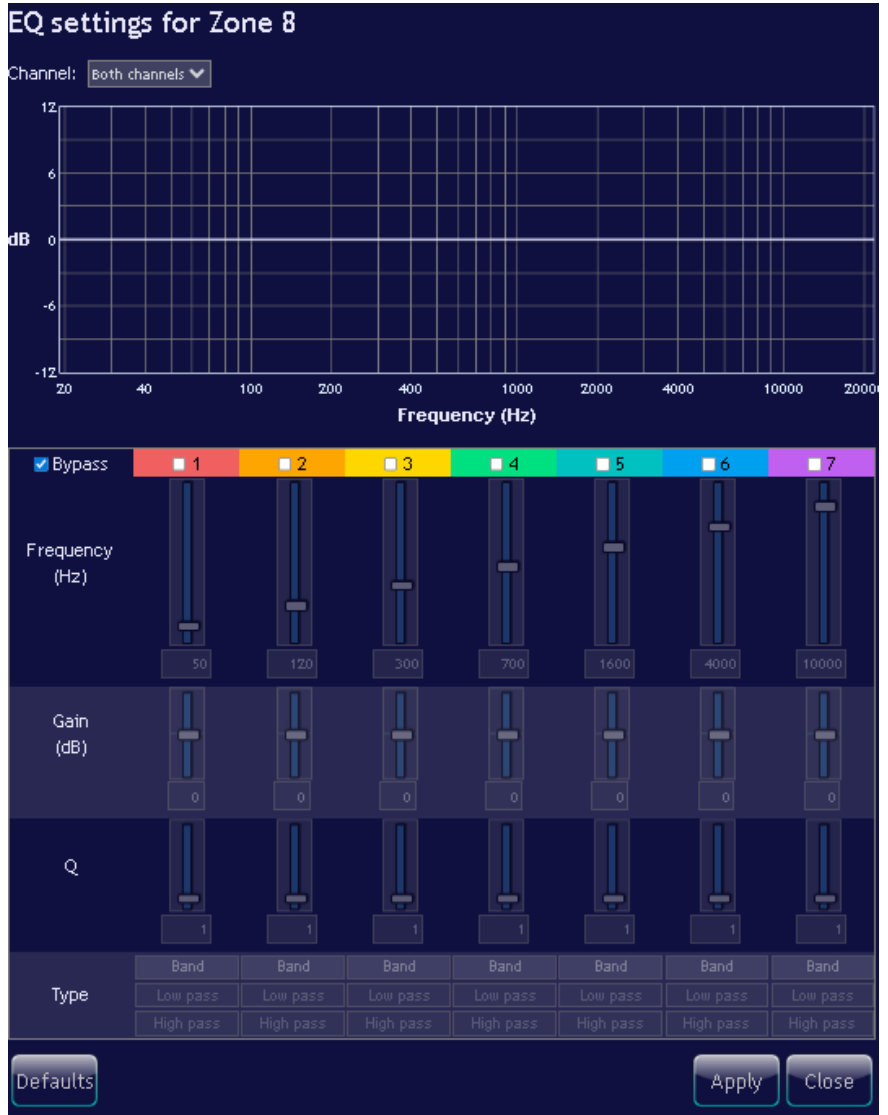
EQ settings for Zone 8

Channel: Both channels

12
6
dB 0
-6
-12
20 40 100 200 400 1000 2000 4000 10000 20000
Frequency (Hz)

| Bypass | 1 | 2 | 3 | 4 | 5 | 6 | 7 |
|---|---|---|---|---|---|---|---|
| Frequency (Hz) | 50 | 120 | 300 | 700 | 1600 | 4000 | 10000 |
| Gain (dB) | 0 | 0 | 0 | 0 | 0 | 0 | 0 |
| Q | 1 | 1 | 1 | 1 | 1 | 1 | 1 |
| Type | Band | Band | Band | Band | Band | Band | Band |
| | Low pass | Low pass | Low pass | Low pass | Low pass | Low pass | Low pass |
| | High pass | High pass | High pass | High pass | High pass | High pass | High pass |

Defaults
Apply
Close